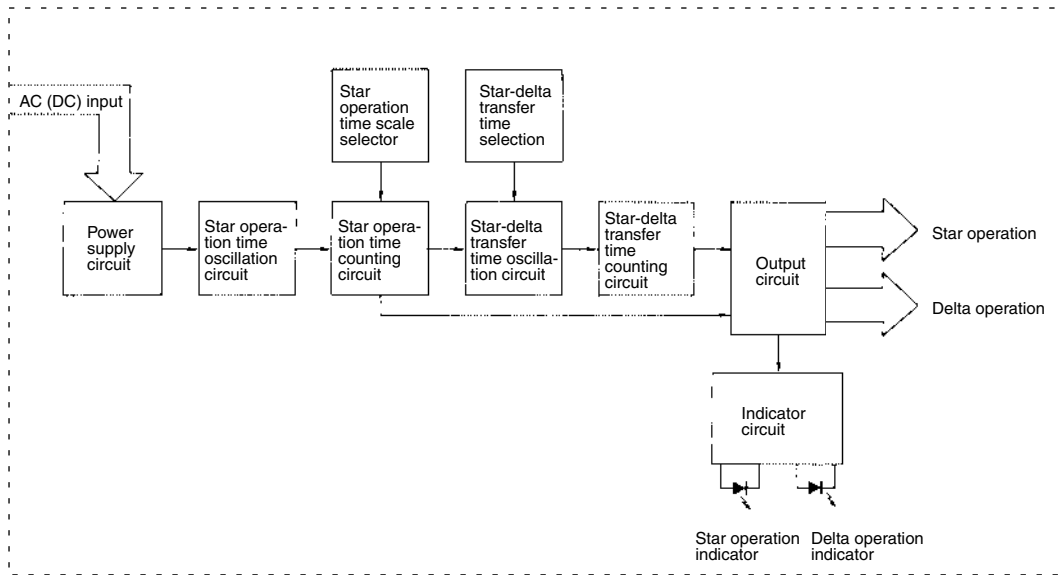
AC (DC) input

Star operation time scale selector

Star-delta transfer time selection

Power supply circuit

Star operation time oscillation circuit

Star operation time counting circuit

Star-delta transfer time oscillation circuit

Star-delta transfer time counting circuit

Output circuit

Star operation

Delta operation

Indicator circuit

Star operation indicator

Delta operation indicator